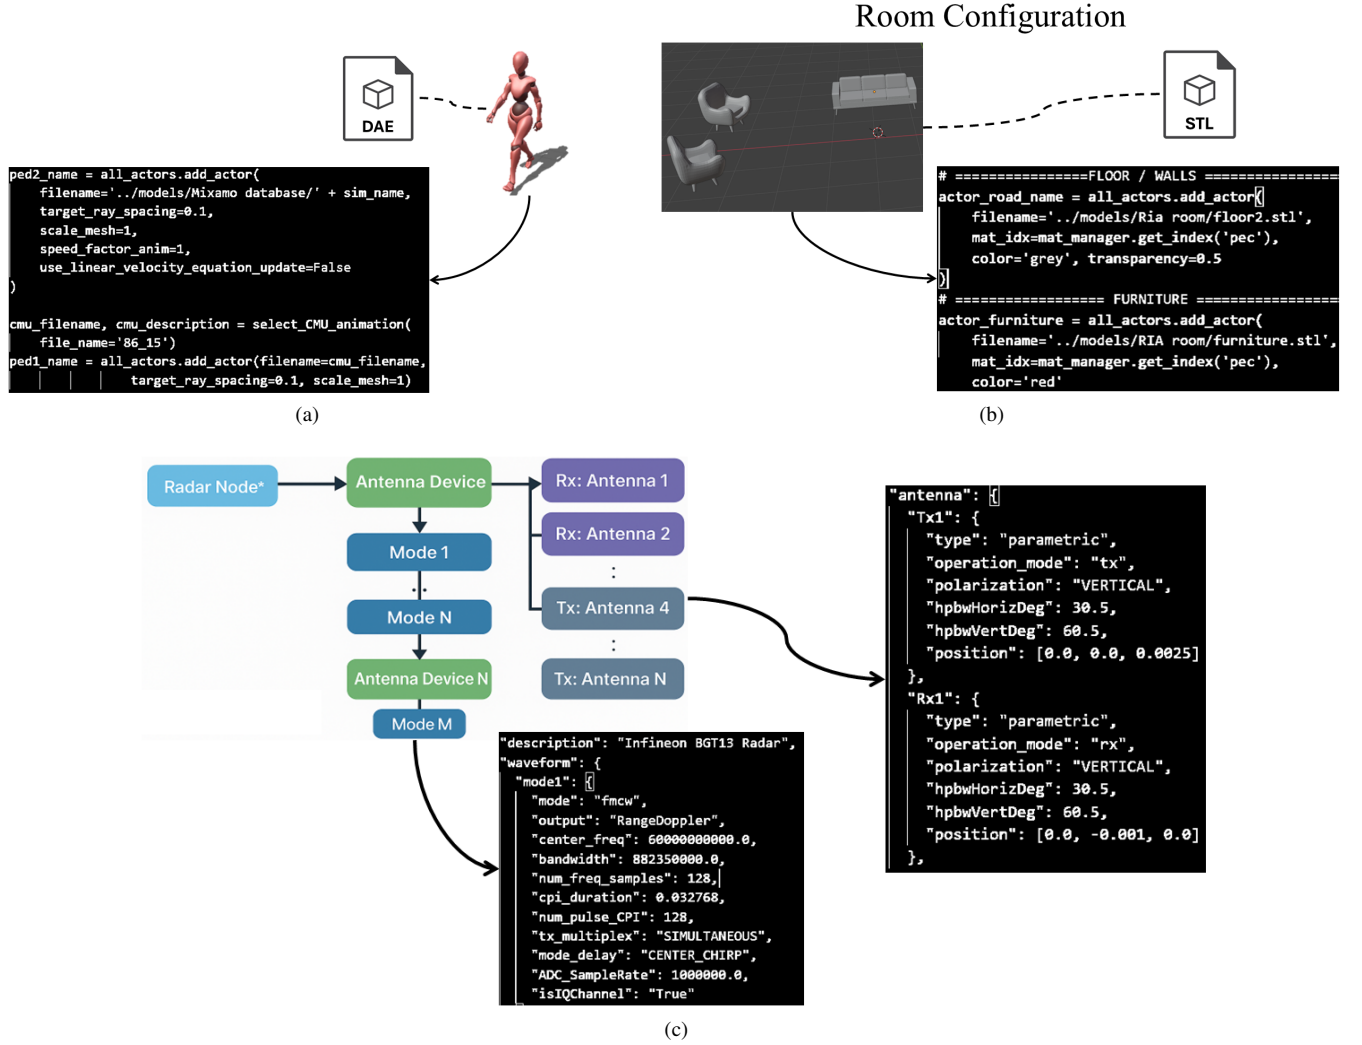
Room Configuration

DAE

STL

ped2_name = all_actors.add_actor(
    filename='../models/Mixamo database/' + sim_name,
    target_ray_spacing=0.1,
    scale_mesh=1,
    speed_factor_anim=1,
    use_linear_velocity_equation_update=False
)

cmu_filename, cmu_description = select_CMU_animation(
    file_name='86_15')
ped1_name = all_actors.add_actor(filename=cmu_filename,
            target_ray_spacing=0.1, scale_mesh=1)

(a)

# ===============FLOOR / WALLS ===============
actor_road_name = all_actors.add_actor(
    filename='../models/Ria room/floor2.stl',
    mat_idx=mat_manager.get_index('pec'),
    color='grey', transparency=0.5
)
# ================ FURNITURE ================
actor_furniture = all_actors.add_actor(
    filename='../models/RIA room/furniture.stl',
    mat_idx=mat_manager.get_index('pec'),
    color='red'

(b)

Radar Node*

Antenna Device

Mode 1

Mode N

Antenna Device N

Mode M

Rx: Antenna 1

Rx: Antenna 2

Tx: Antenna 4

Tx: Antenna N

"antenna": {
  "Tx1": {
    "type": "parametric",
    "operation_mode": "tx",
    "polarization": "VERTICAL",
    "hpbwHorizDeg": 30.5,
    "hpbwVertDeg": 60.5,
    "position": [0.0, 0.0, 0.0025]
  },
  "Rx1": {
    "type": "parametric",
    "operation_mode": "rx",
    "polarization": "VERTICAL",
    "hpbwHorizDeg": 30.5,
    "hpbwVertDeg": 60.5,
    "position": [0.0, -0.001, 0.0]
  },

"description": "Infineon BGT13 Radar",
"waveform": {
  "mode1": {
    "mode": "fmcw",
    "output": "RangeDoppler",
    "center_freq": 60000000000.0,
    "bandwidth": 882350000.0,
    "num_freq_samples": 128,
    "cpi_duration": 0.032768,
    "num_pulse_CPI": 128,
    "tx_multiplex": "SIMULTANEOUS",
    "mode_delay": "CENTER_CHIRP",
    "ADC_SampleRate": 1000000.0,
    "isIQChannel": "True"

(c)